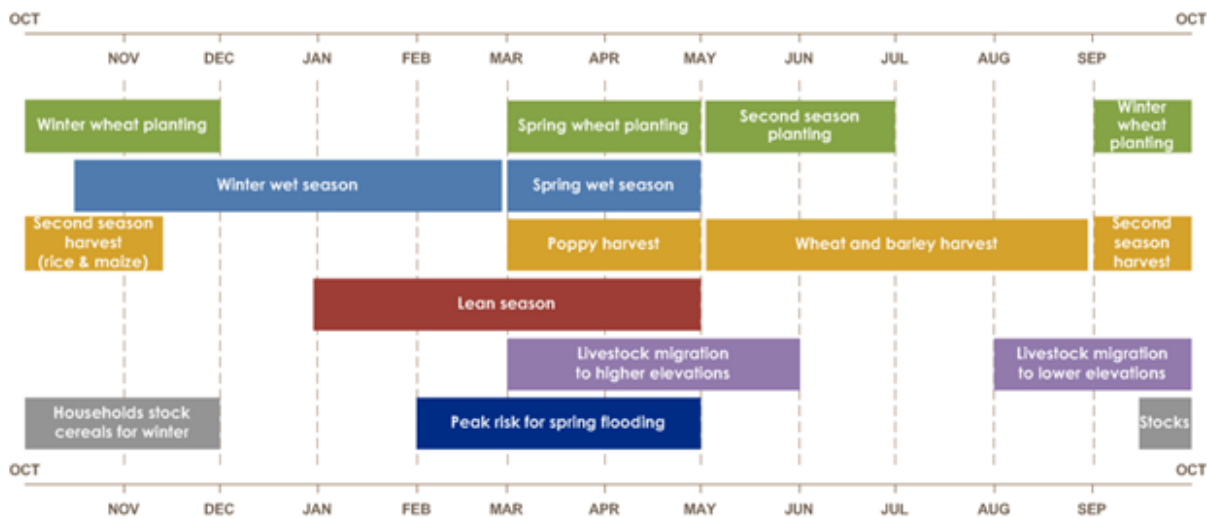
OCT

OCT

NOV DEC JAN FEB MAR APR MAY JUN JUL AUG SEP

Winter wheat planting

Spring wheat planting

Second season planting

Winter wheat planting

Winter wet season

Spring wet season

Second season harvest (rice & maize)

Poppy harvest

Wheat and barley harvest

Second season harvest

Lean season

Livestock migration to higher elevations

Livestock migration to lower elevations

Households stock cereals for winter

Peak risk for spring flooding

Stocks

OCT

OCT

NOV DEC JAN FEB MAR APR MAY JUN JUL AUG SEP